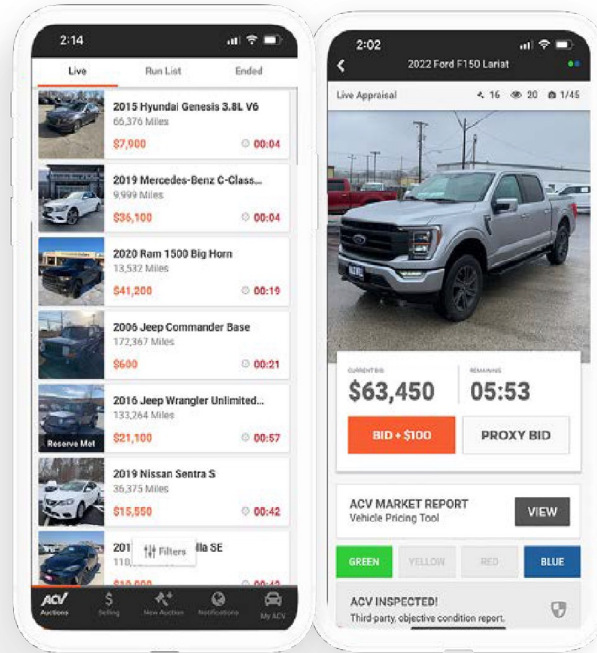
2:14

Live
Run List
Ended

2015 Hyundai Genesis 3.8L V6
66,376 Miles
$7,900
00:04

2019 Mercedes-Benz C-Class...
9,999 Miles
$36,100
00:04

2020 Ram 1500 Big Horn
13,532 Miles
$41,200
00:19

2006 Jeep Commander Base
172,367 Miles
$600
00:21

Reserve Met
2016 Jeep Wrangler Unlimited...
133,264 Miles
$21,100
00:57

2019 Nissan Sentra S
36,375 Miles
$15,550
00:42

201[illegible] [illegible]lla SE
118,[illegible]
Filters
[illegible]

Auctions
Selling
New Auction
Notifications
My ACV

2:02

2022 Ford F150 Lariat

Live Appraisal
16
20
1/45

CURRENT BID
$63,450
REMAINING
05:53

BID + $100
PROXY BID

ACV MARKET REPORT
Vehicle Pricing Tool
VIEW

GREEN
YELLOW
RED
BLUE

ACV INSPECTED!
Third-party, objective condition report.